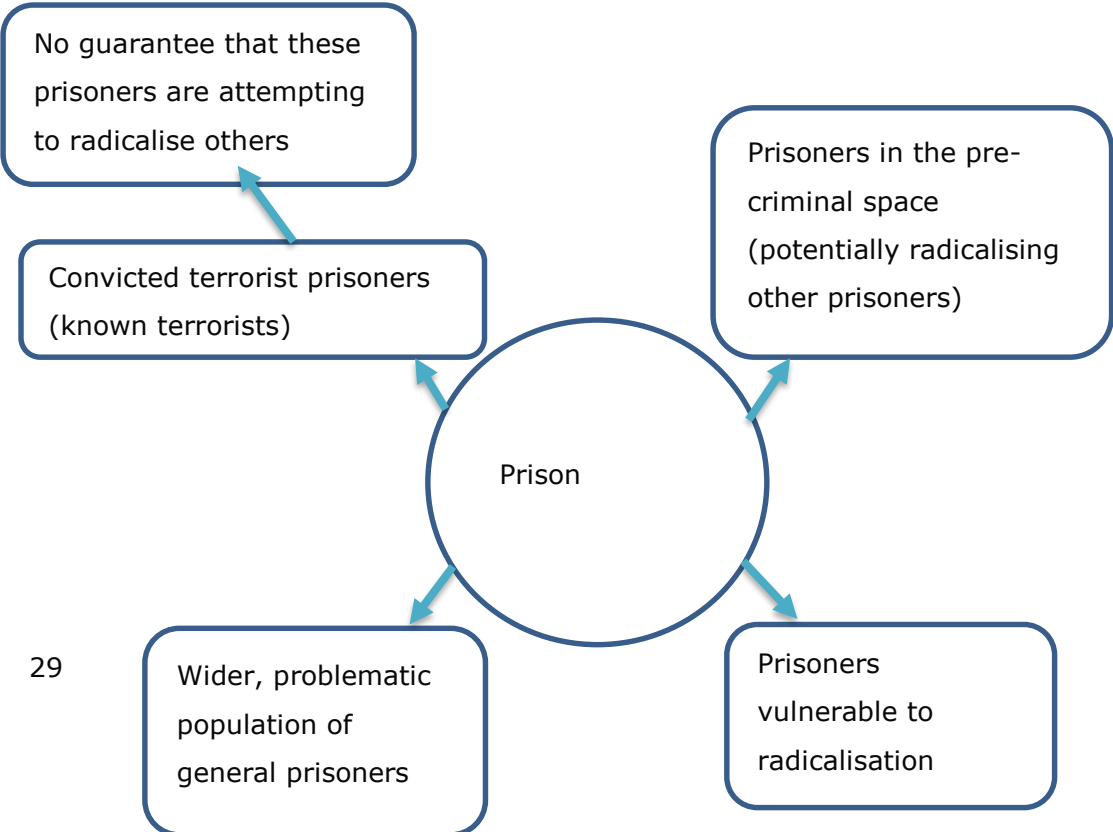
No guarantee that these prisoners are attempting to radicalise others

Prisoners in the pre-criminal space (potentially radicalising other prisoners)

Convicted terrorist prisoners (known terrorists)

Prison

29

Wider, problematic population of general prisoners

Prisoners vulnerable to radicalisation